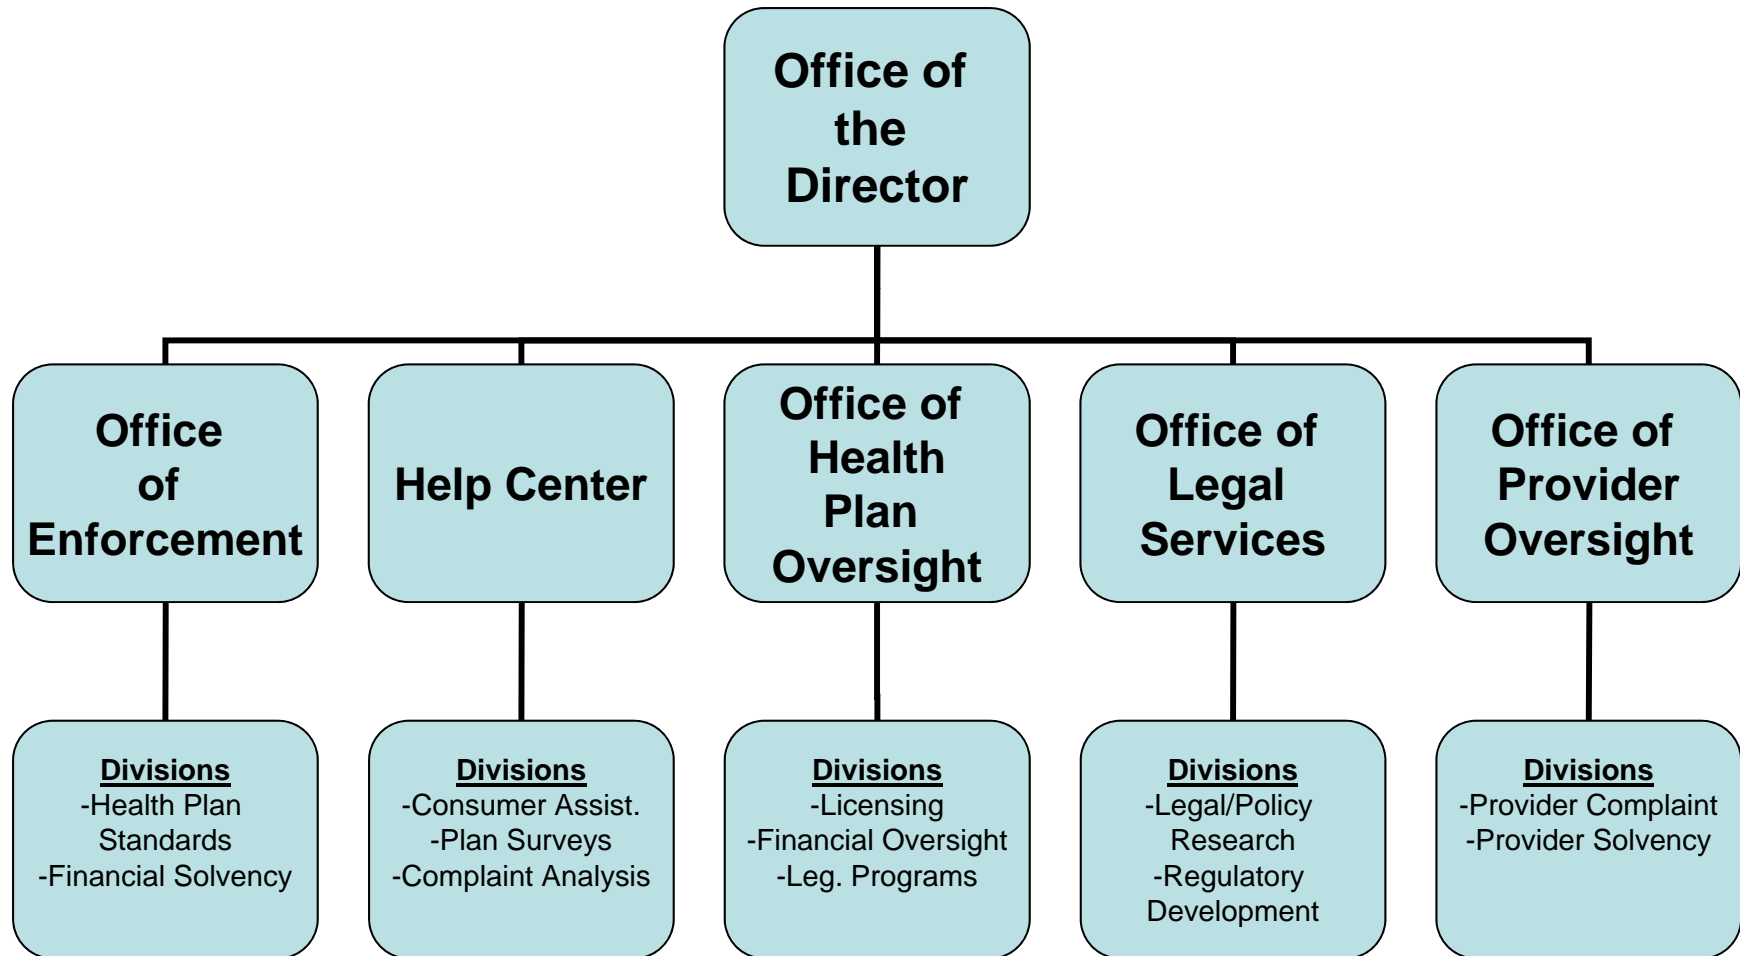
Office of the Director

Office of Enforcement

Help Center

Office of Health Plan Oversight

Office of Legal Services

Office of Provider Oversight

Divisions
-Health Plan Standards
-Financial Solvency

Divisions
-Consumer Assist.
-Plan Surveys
-Complaint Analysis

Divisions
-Licensing
-Financial Oversight
-Leg. Programs

Divisions
-Legal/Policy Research
-Regulatory Development

Divisions
-Provider Complaint
-Provider Solvency